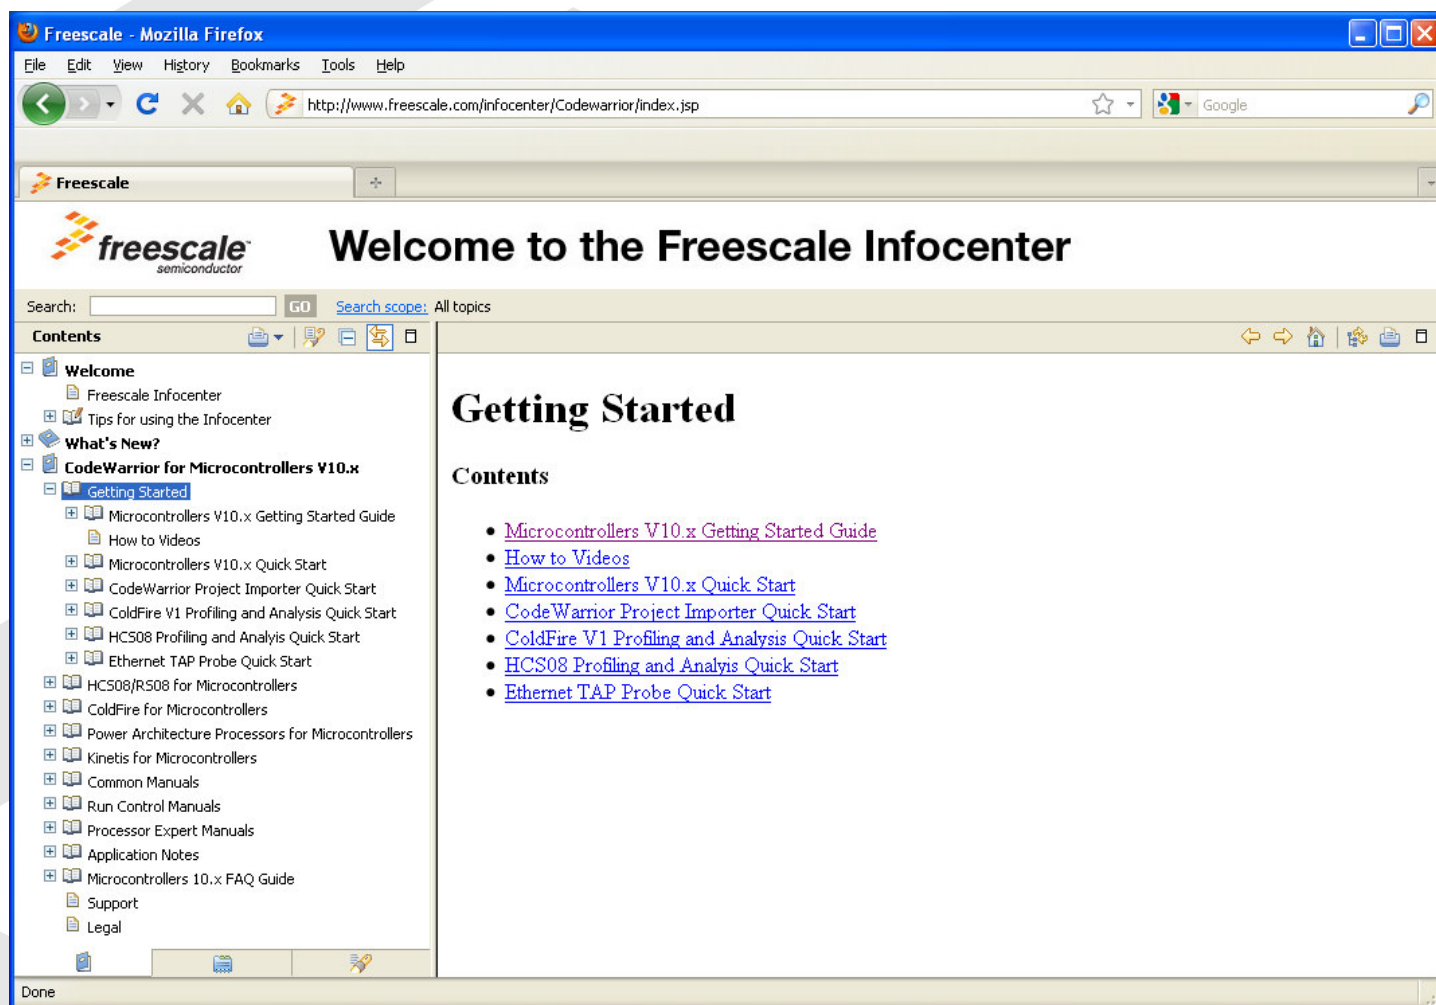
Freescale - Mozilla Firefox

File Edit View History Bookmarks Tools Help

http://www.freescale.com/infocenter/Codewarrior/index.jsp

Google

Freescale

freescale semiconductor

Welcome to the Freescale Infocenter

Search: GO Search scope: All topics

Contents

Welcome
Freescale Infocenter
Tips for using the Infocenter
What's New?
CodeWarrior for Microcontrollers V10.x
Getting Started
Microcontrollers V10.x Getting Started Guide
How to Videos
Microcontrollers V10.x Quick Start
CodeWarrior Project Importer Quick Start
ColdFire V1 Profiling and Analysis Quick Start
HCS08 Profiling and Analyis Quick Start
Ethernet TAP Probe Quick Start
HCS08/RS08 for Microcontrollers
ColdFire for Microcontrollers
Power Architecture Processors for Microcontrollers
Kinetis for Microcontrollers
Common Manuals
Run Control Manuals
Processor Expert Manuals
Application Notes
Microcontrollers 10.x FAQ Guide
Support
Legal

Getting Started

Contents

• Microcontrollers V10.x Getting Started Guide
• How to Videos
• Microcontrollers V10.x Quick Start
• CodeWarrior Project Importer Quick Start
• ColdFire V1 Profiling and Analysis Quick Start
• HCS08 Profiling and Analyis Quick Start
• Ethernet TAP Probe Quick Start

Done